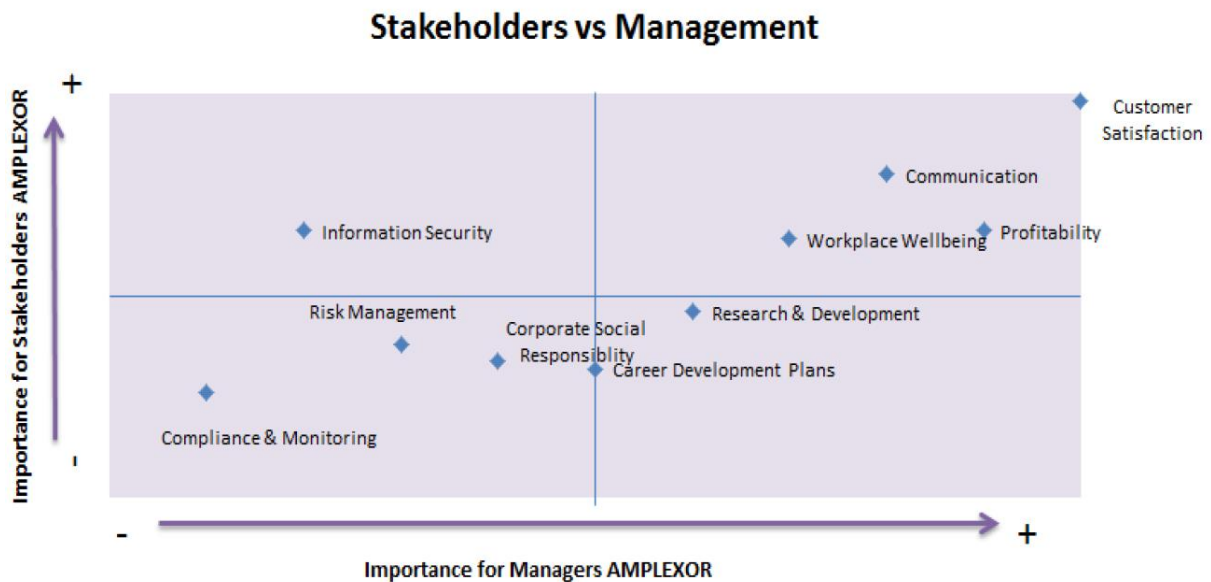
Stakeholders vs Management

Importance for Stakeholders AMPLEXOR

+

-

Customer Satisfaction

Communication

Information Security

Workplace Wellbeing

Profitability

Risk Management

Research & Development

Corporate Social Responsiblity

Career Development Plans

Compliance & Monitoring

-

+

Importance for Managers AMPLEXOR